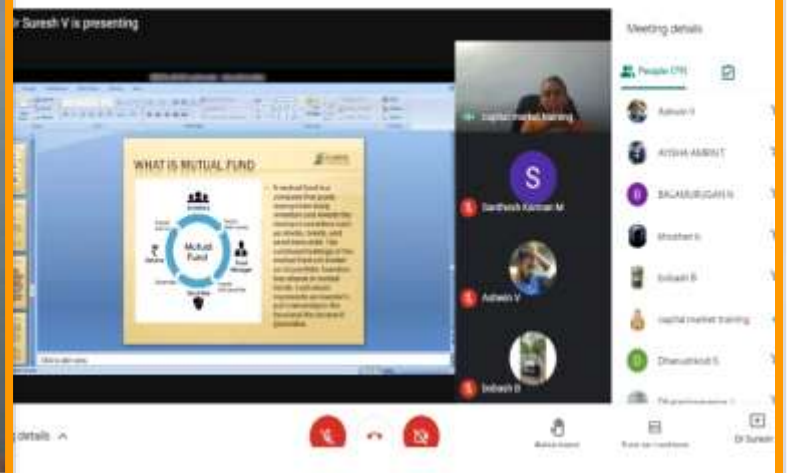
r Suresh V is presenting

Meeting details

People (29)

WHAT IS MUTUAL FUND

Mutual Fund

A mutual fund is a company that pools money from many investors and invests the money in securities such as stocks, bonds, and short-term debt. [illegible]

capital market training

Santhosh Kannan M

Ashwin V

Sobash B

Ashwin V

AYSHA AMEEN T

BALAMURUGAN K

Bhushan k

Sobash B

capital market training

Dhanushkodi S

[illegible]

details

Raise hand

Turn on captions

Dr Suresh